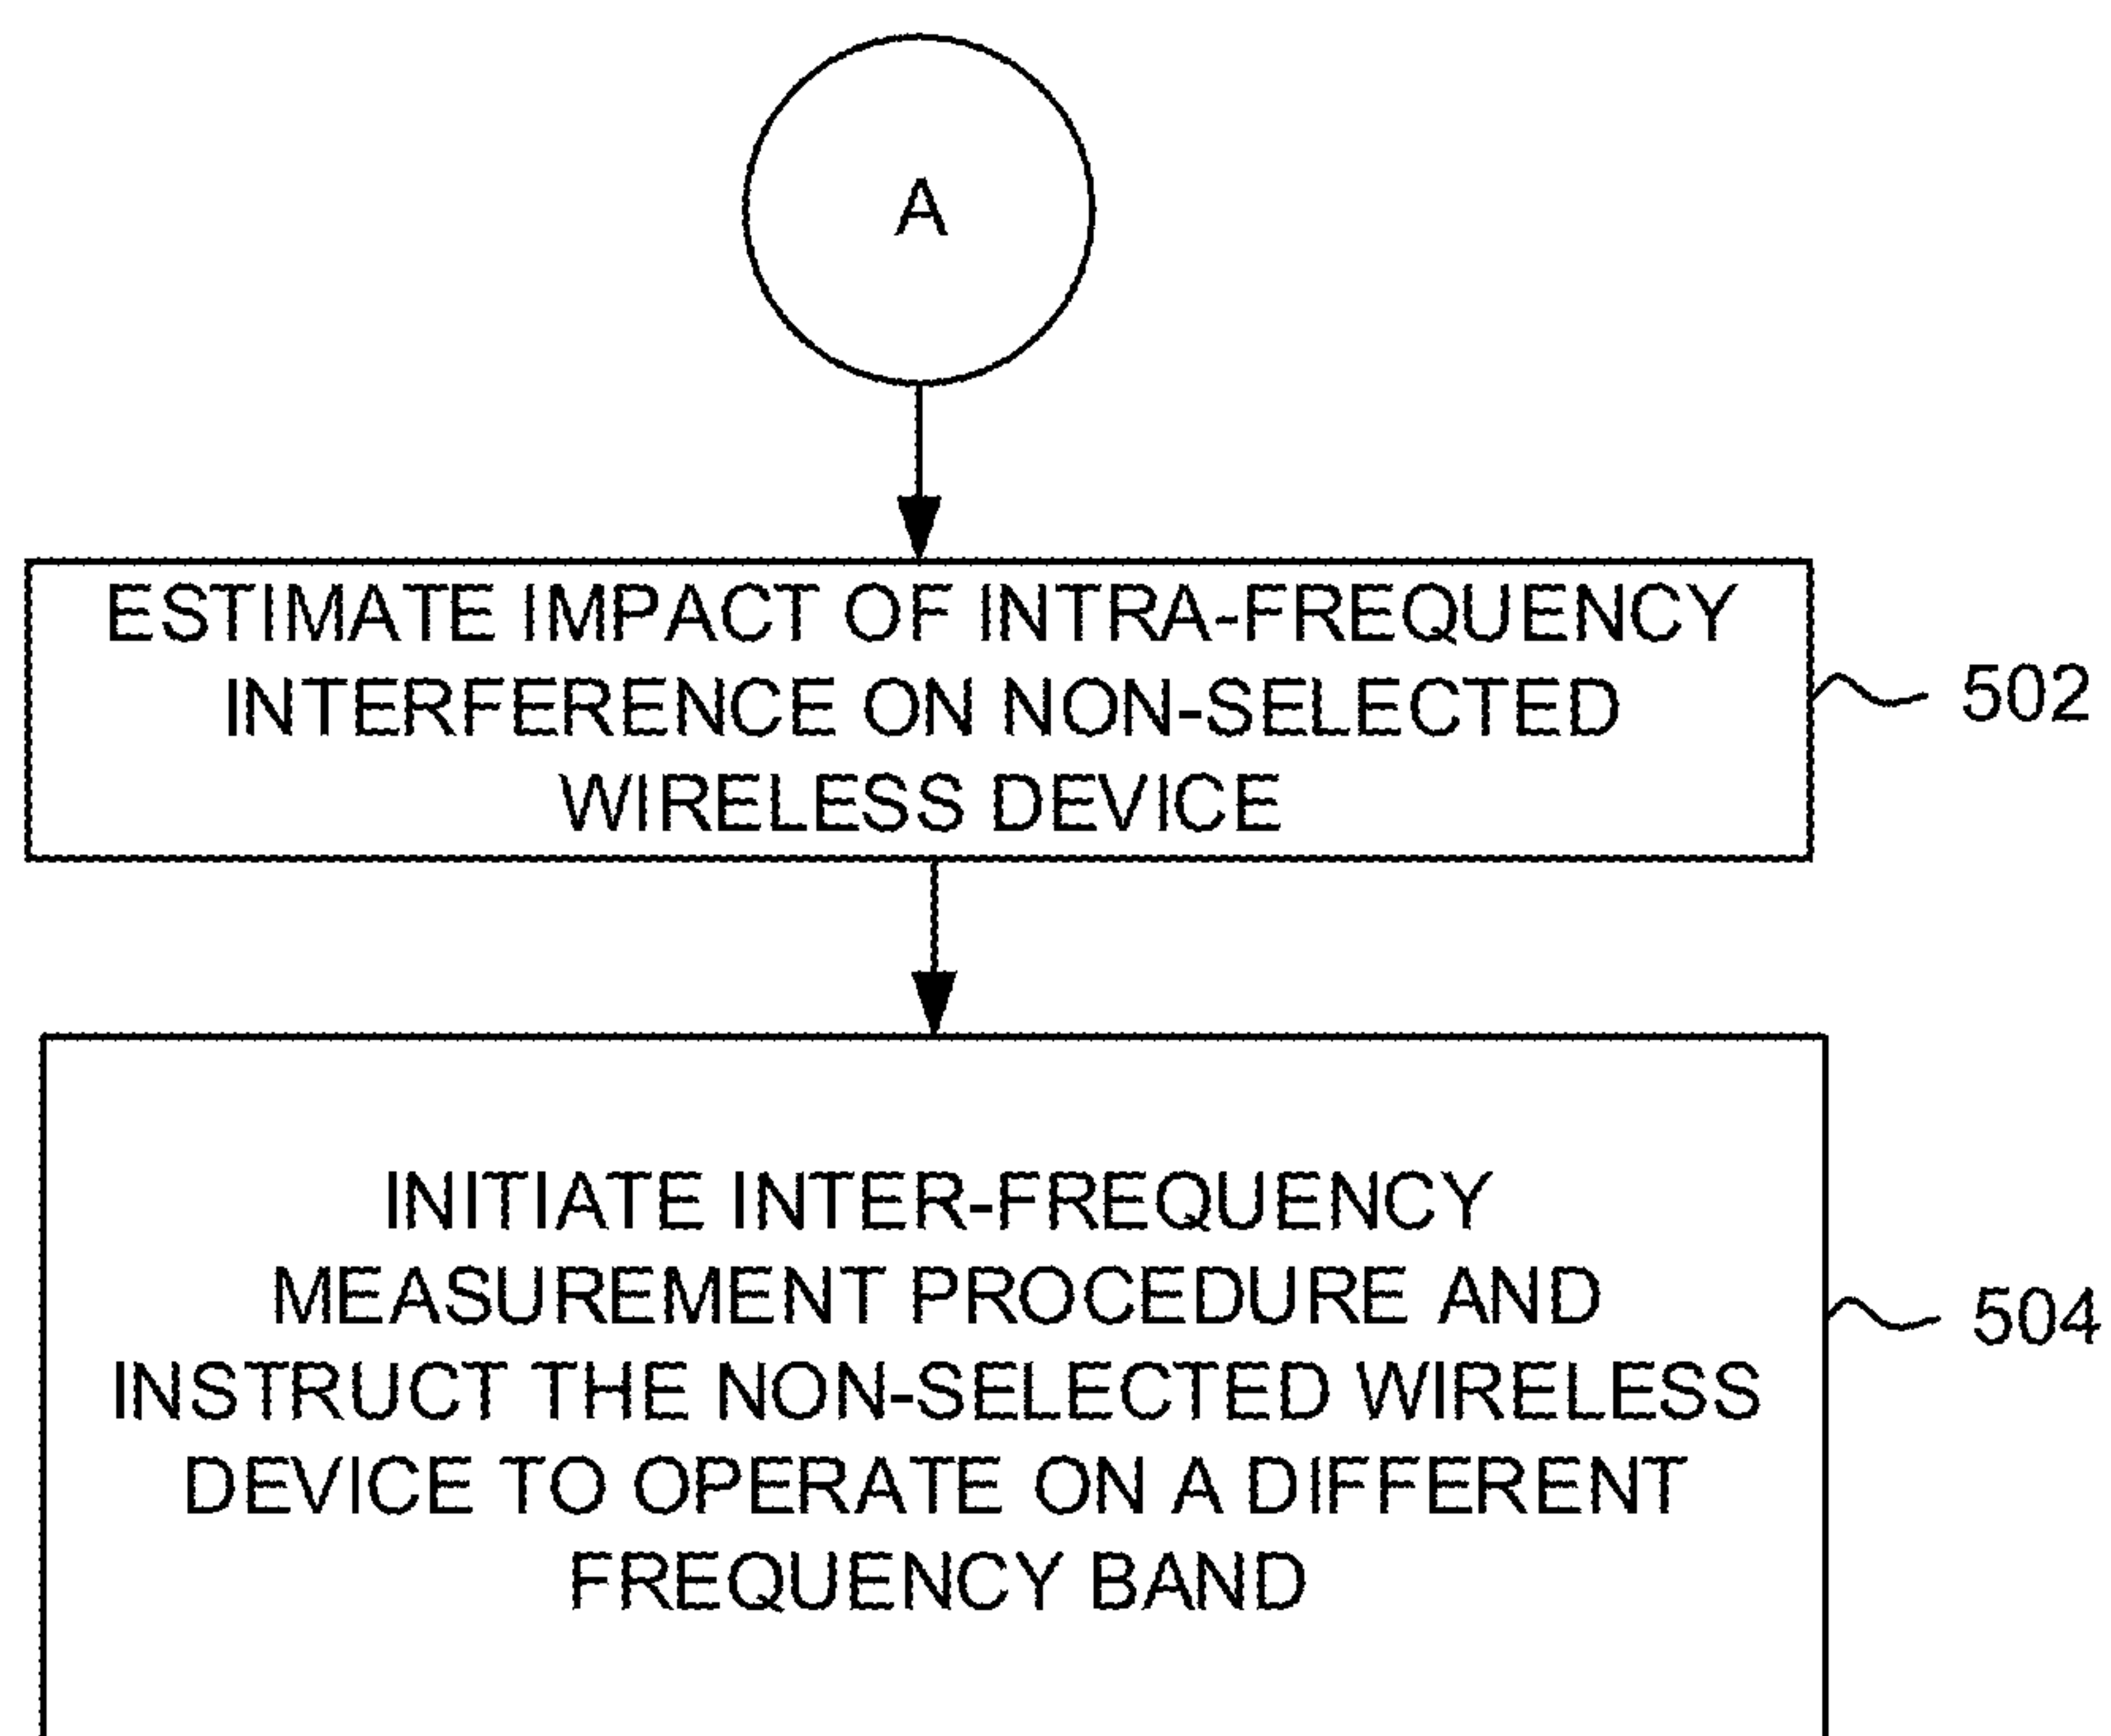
A

ESTIMATE IMPACT OF INTRA-FREQUENCY INTERFERENCE ON NON-SELECTED WIRELESS DEVICE

502

INITIATE INTER-FREQUENCY MEASUREMENT PROCEDURE AND INSTRUCT THE NON-SELECTED WIRELESS DEVICE TO OPERATE ON A DIFFERENT FREQUENCY BAND

504